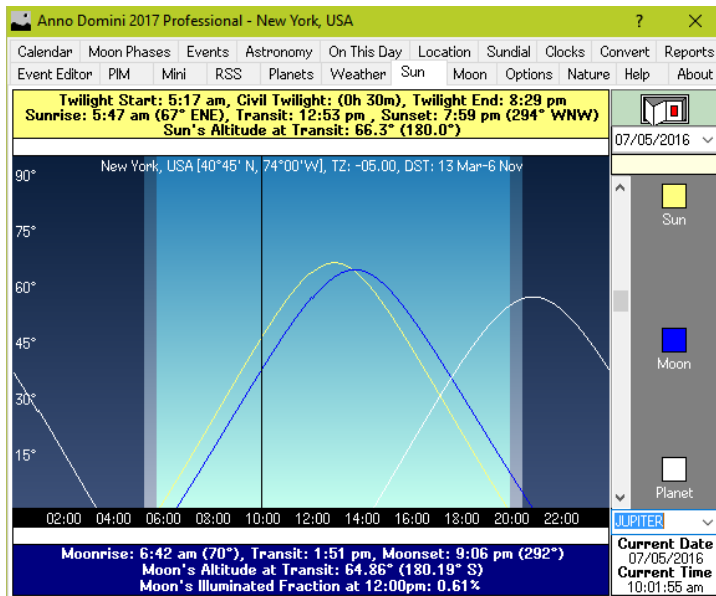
Anno Domini 2017 Professional - New York, USA

?

Calendar | Moon Phases | Events | Astronomy | On This Day | Location | Sundial | Clocks | Convert | Reports

Event Editor | PIM | Mini | RSS | Planets | Weather | Sun | Moon | Options | Nature | Help | About

Twilight Start: 5:17 am, Civil Twilight: (0h 30m), Twilight End: 8:29 pm
Sunrise: 5:47 am (67° ENE), Transit: 12:53 pm , Sunset: 7:59 pm (294° WNW)
Sun's Altitude at Transit: 66.3° (180.0°)

07/05/2016

New York, USA [40°45' N, 74°00'W], TZ: -05.00, DST: 13 Mar-6 Nov

90°
75°
60°
45°
30°
15°

02:00 04:00 06:00 08:00 10:00 12:00 14:00 16:00 18:00 20:00 22:00

Sun

Moon

Planet

JUPITER

Moonrise: 6:42 am (70°), Transit: 1:51 pm, Moonset: 9:06 pm (292°)
Moon's Altitude at Transit: 64.86° (180.19° S)
Moon's Illuminated Fraction at 12:00pm: 0.61%

Current Date
07/05/2016
Current Time
10:01:55 am